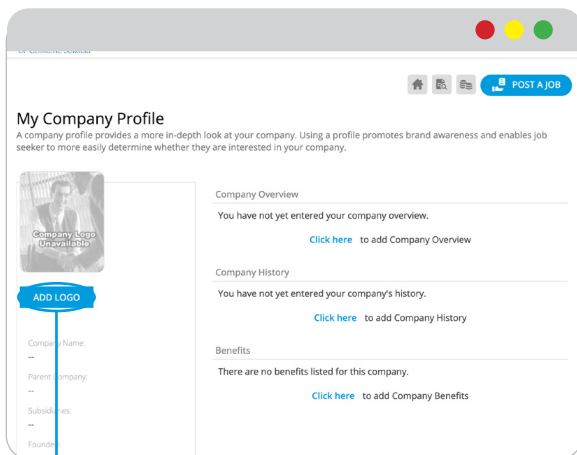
POST A JOB

My Company Profile

A company profile provides a more in-depth look at your company. Using a profile promotes brand awareness and enables job seeker to more easily determine whether they are interested in your company.

Company Logo Unavailable

ADD LOGO

Company Name:
--
Parent Company:
--
Subsidiaries:
--
Founded:

Company Overview

You have not yet entered your company overview.

Click here to add Company Overview

Company History

You have not yet entered your company's history.

Click here to add Company History

Benefits

There are no benefits listed for this company.

Click here to add Company Benefits